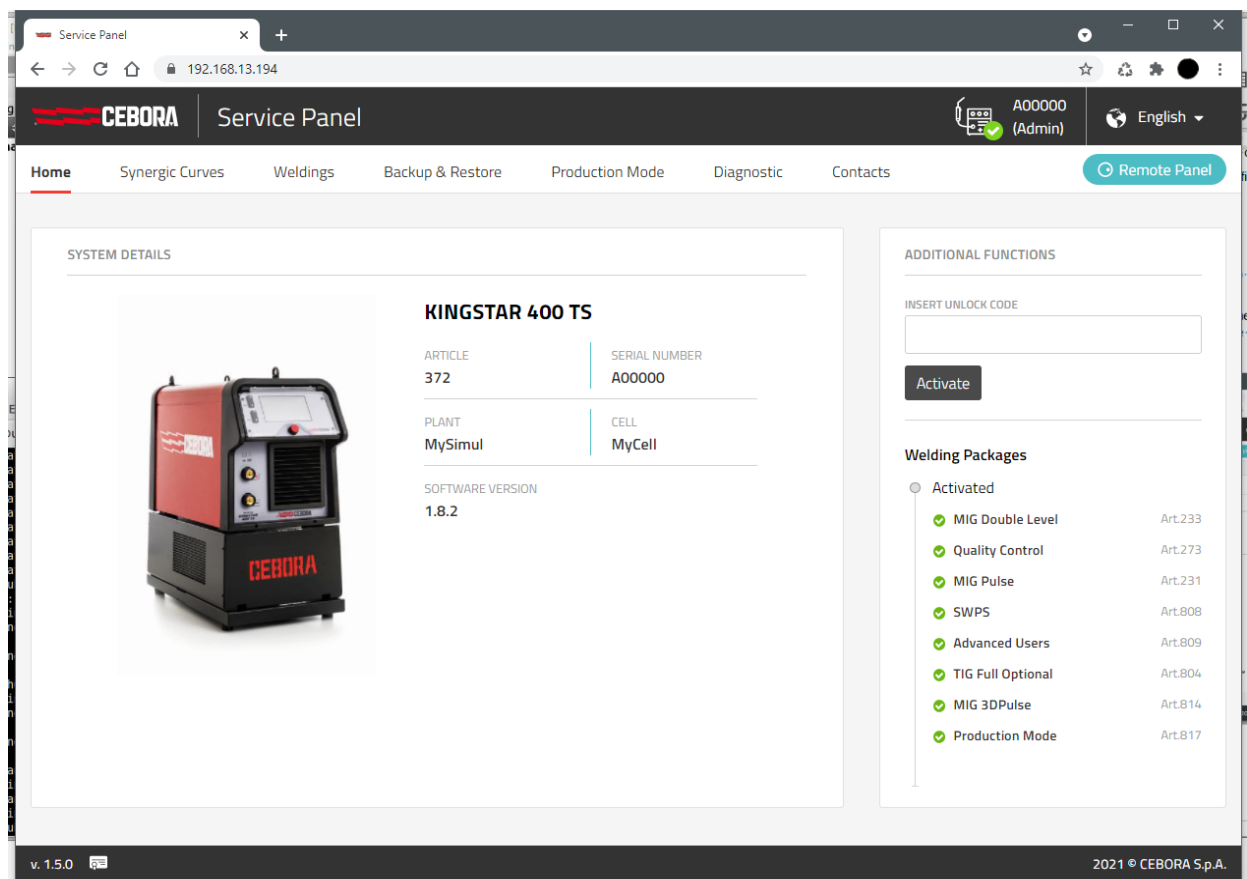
Service Panel
192.168.13.194

CEBORA Service Panel
A00000 (Admin)
English

Home
Synergic Curves
Weldings
Backup & Restore
Production Mode
Diagnostic
Contacts
Remote Panel

SYSTEM DETAILS

CEBORA
CEBORA

KINGSTAR 400 TS

| ARTICLE | SERIAL NUMBER |
|---|---|
| 372 | A00000 |
| PLANT | CELL |
| MySimul | MyCell |

SOFTWARE VERSION
1.8.2

ADDITIONAL FUNCTIONS

INSERT UNLOCK CODE

Activate

Welding Packages

Activated

| | |
|---|---|
| MIG Double Level | Art.233 |
| Quality Control | Art.273 |
| MIG Pulse | Art.231 |
| SWPS | Art.808 |
| Advanced Users | Art.809 |
| TIG Full Optional | Art.804 |
| MIG 3DPulse | Art.814 |
| Production Mode | Art.817 |

v. 1.5.0
2021 © CEBORA S.p.A.